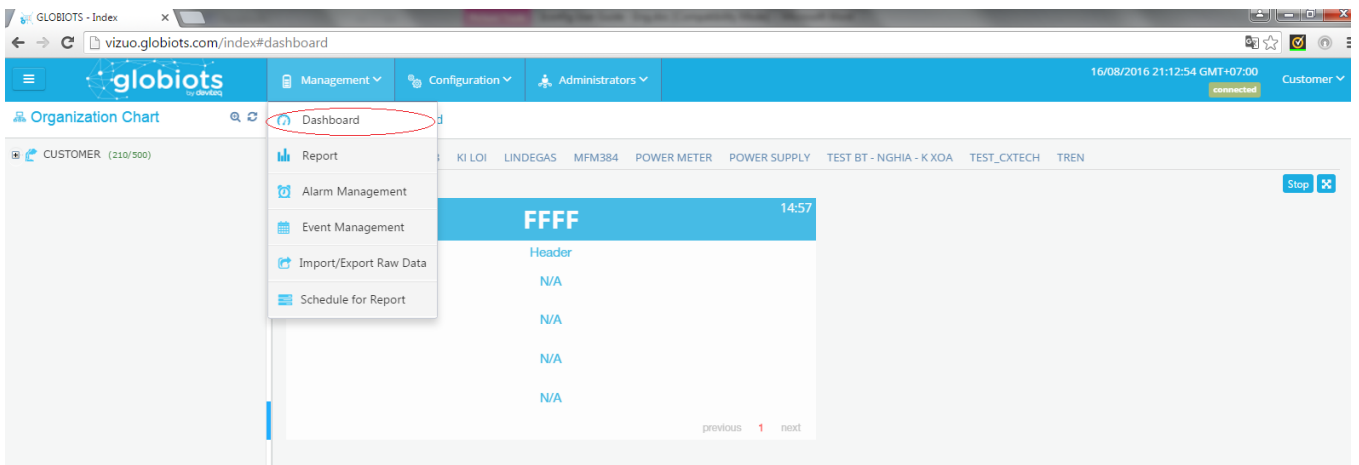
GLOBIOTS - Index ×

vizuo.globiots.com/index#dashboard

globiots by devitaq

Management

Configuration

Administrators

16/08/2016 21:12:54 GMT+07:00

connected

Customer

Organization Chart

CUSTOMER (210/500)

Dashboard

Report

Alarm Management

Event Management

Import/Export Raw Data

Schedule for Report

d

3 KI LOI LINDEGAS MFM384 POWER METER POWER SUPPLY TEST BT - NGHIA - K XOA TEST_CXTECH TREN

Stop

FFFF

14:57

Header

N/A

N/A

N/A

N/A

previous 1 next